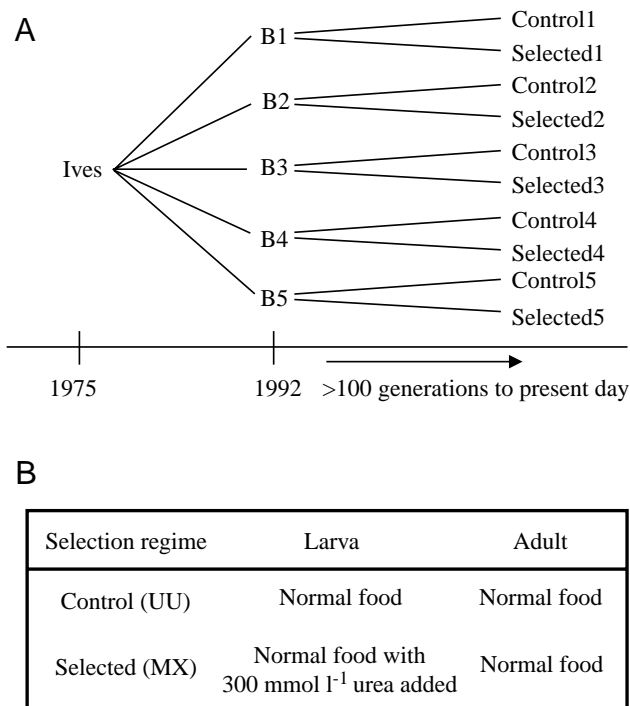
A

Ives

B1

Control1

Selected1

B2

Control2

Selected2

B3

Control3

Selected3

B4

Control4

Selected4

B5

Control5

Selected5

1975

1992

>100 generations to present day

B

| Selection regime | Larva | Adult |
|---|---|---|
| Control (UU) | Normal food | Normal food |
| Selected (MX) | Normal food with 300 mmol $l^{-1}$ urea added | Normal food |